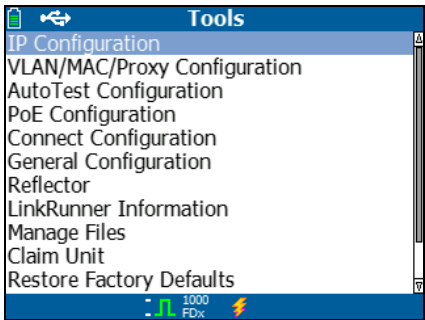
Tools
IP Configuration
VLAN/MAC/Proxy Configuration
AutoTest Configuration
PoE Configuration
Connect Configuration
General Configuration
Reflector
LinkRunner Information
Manage Files
Claim Unit
Restore Factory Defaults
1000 FDx